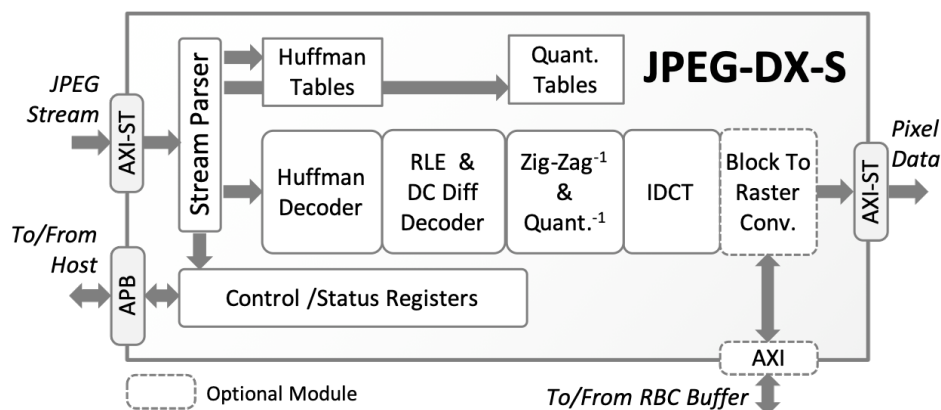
JPEG-DX-S

JPEG Stream

AXI-ST

Stream Parser

Huffman Tables

Quant. Tables

Huffman Decoder

RLE & DC Diff Decoder

Zig-Zag$^{-1}$ & Quant.$^{-1}$

IDCT

Block To Raster Conv.

AXI-ST

Pixel Data

To/From Host

APB

Control /Status Registers

AXI

Optional Module

To/From RBC Buffer